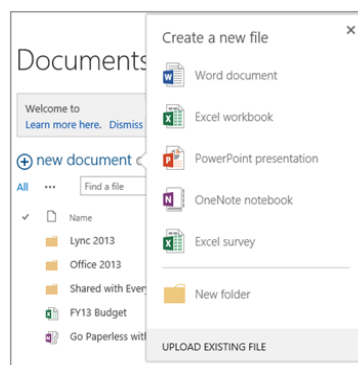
Documents

Welcome to
Learn more here. Dismiss

new document

All ··· Find a file

Name

Lync 2013

Office 2013

Shared with Every

FY13 Budget

Go Paperless with

Create a new file

×

Word document

Excel workbook

PowerPoint presentation

OneNote notebook

Excel survey

New folder

UPLOAD EXISTING FILE